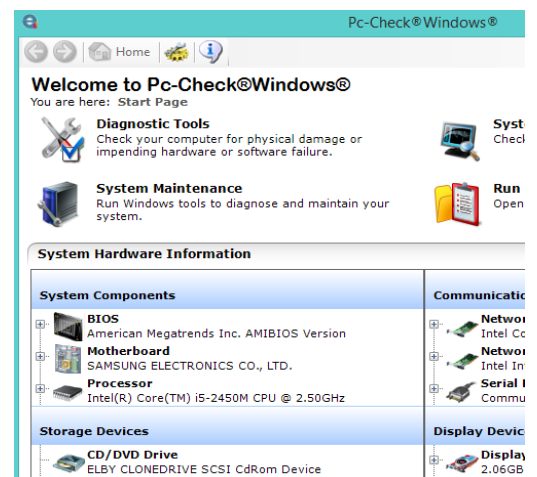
Pc-Check®Windows®

Home

Welcome to Pc-Check®Windows®

You are here: Start Page

Diagnostic Tools
Check your computer for physical damage or impending hardware or software failure.

Syst
Check

System Maintenance
Run Windows tools to diagnose and maintain your system.

Run
Open

System Hardware Information

System Components

BIOS
American Megatrends Inc. AMIBIOS Version

Motherboard
SAMSUNG ELECTRONICS CO., LTD.

Processor
Intel(R) Core(TM) i5-2450M CPU @ 2.50GHz

Communicatio

Netwo
Intel Co

Netwo
Intel In

Serial
Commu

Storage Devices

CD/DVD Drive
ELBY CLONEDRIVE SCSI CdRom Device

Display Devic

Display
2.06GB